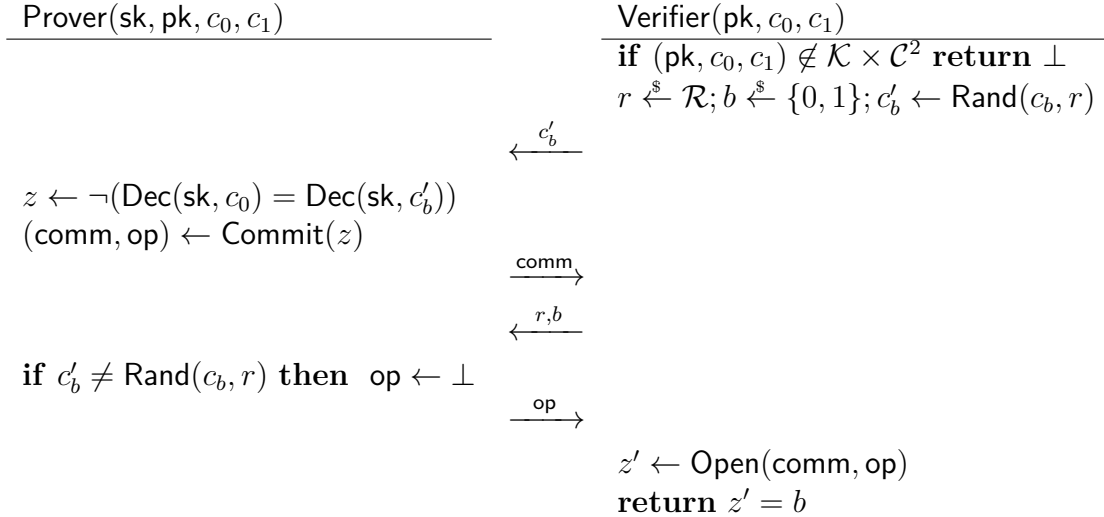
Prover$(\mathsf{sk}, \mathsf{pk}, c_0, c_1)$

Verifier$(\mathsf{pk}, c_0, c_1)$

$\textbf{if } (\mathsf{pk}, c_0, c_1) \notin \mathcal{K} \times \mathcal{C}^2 \textbf{ return } \bot$

$r \xleftarrow{\$} \mathcal{R}; b \xleftarrow{\$} \{0,1\}; c_b' \leftarrow \mathsf{Rand}(c_b, r)$

$\xleftarrow{c_b'}$

$z \leftarrow \neg(\mathsf{Dec}(\mathsf{sk}, c_0) = \mathsf{Dec}(\mathsf{sk}, c_b'))$

$(\mathsf{comm}, \mathsf{op}) \leftarrow \mathsf{Commit}(z)$

$\xrightarrow{\mathsf{comm}}$

$\xleftarrow{r,b}$

$\textbf{if } c_b' \neq \mathsf{Rand}(c_b, r) \textbf{ then } \mathsf{op} \leftarrow \bot$

$\xrightarrow{\mathsf{op}}$

$z' \leftarrow \mathsf{Open}(\mathsf{comm}, \mathsf{op})$

$\textbf{return } z' = b$